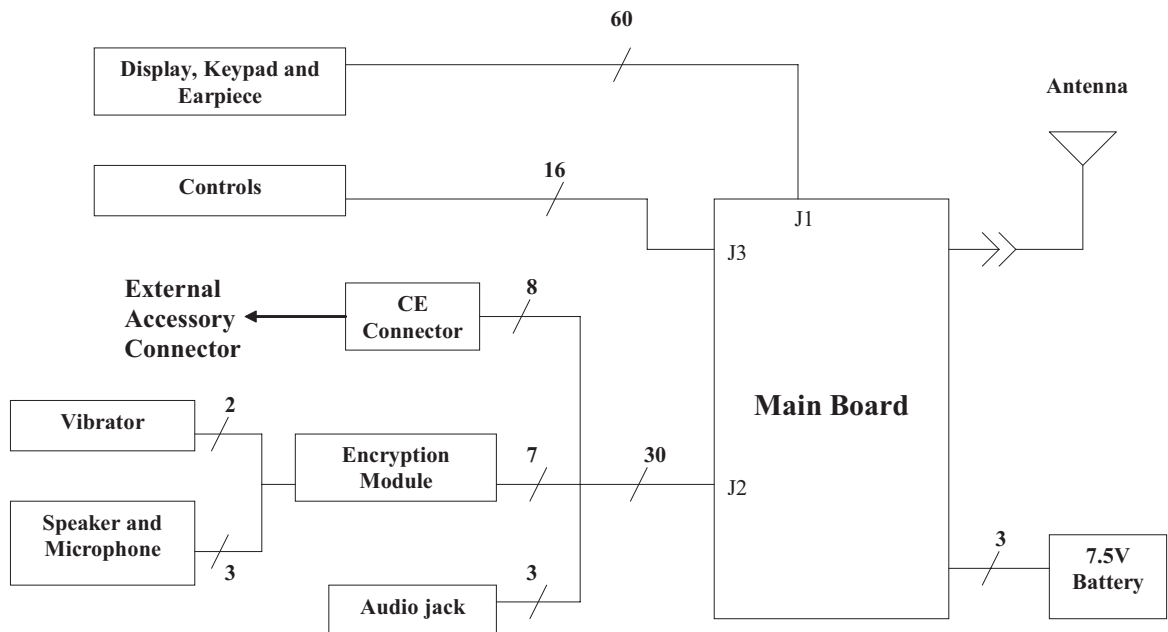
60

Display, Keypad and Earpiece

Antenna

Controls

16

J1

J3

External Accessory Connector

CE Connector

8

Main Board

Vibrator

2

Encryption Module

7

30

J2

Speaker and Microphone

3

3

7.5V Battery

3

Audio jack